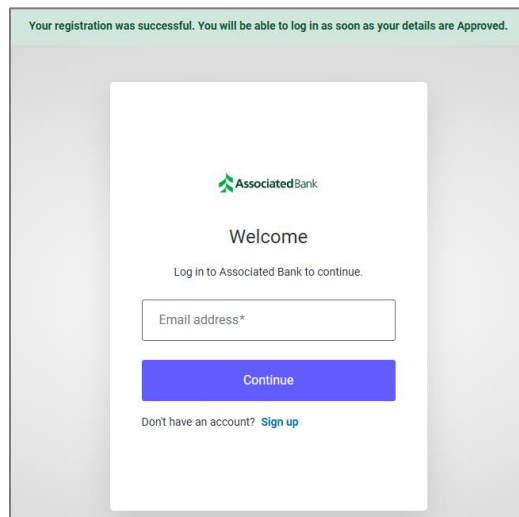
Your registration was successful. You will be able to log in as soon as your details are Approved.

AssociatedBank

Welcome

Log in to Associated Bank to continue.

Email address*

Continue

Don't have an account? Sign up